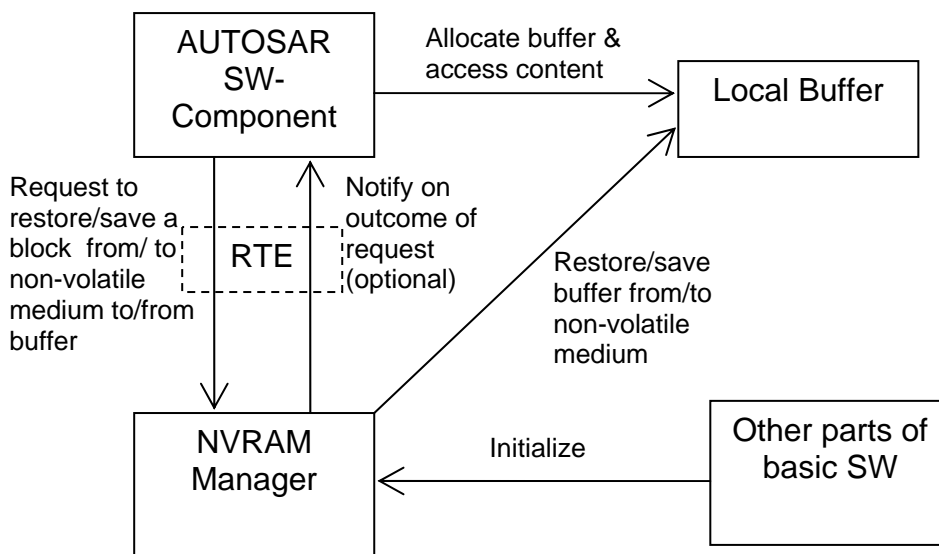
AUTOSAR SW-Component

Allocate buffer & access content

Local Buffer

Request to restore/save a block from/ to non-volatile medium to/from buffer

RTE

Notify on outcome of request (optional)

Restore/save buffer from/to non-volatile medium

NVRAM Manager

Initialize

Other parts of basic SW